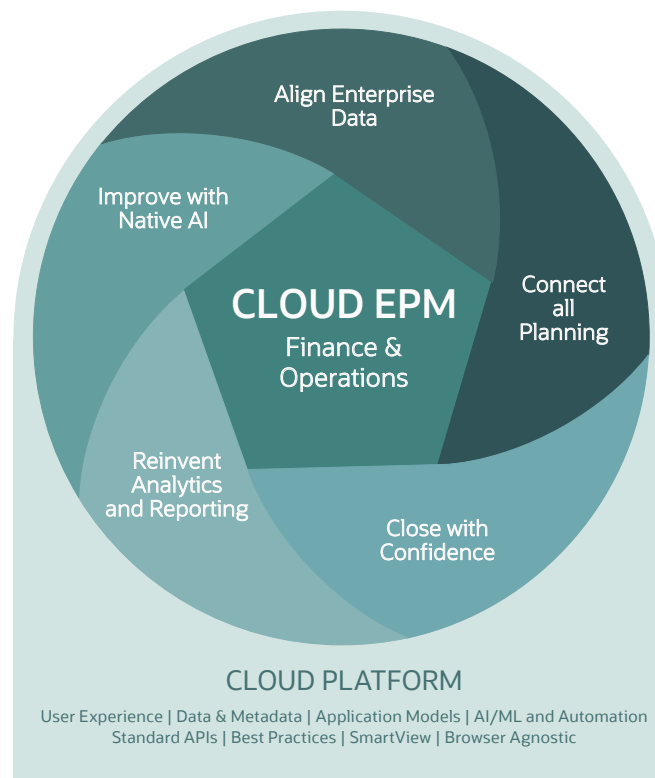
Align Enterprise Data

Connect all Planning

Close with Confidence

Reinvent Analytics and Reporting

Improve with Native AI

CLOUD EPM

Finance & Operations

CLOUD PLATFORM

User Experience | Data & Metadata | Application Models | AI/ML and Automation
Standard APIs | Best Practices | SmartView | Browser Agnostic